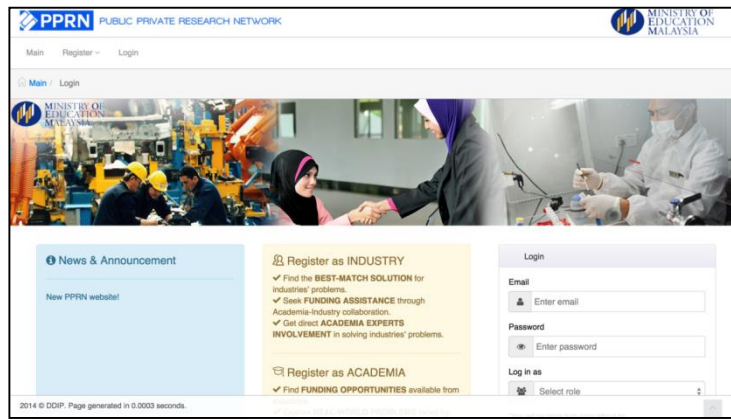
PPRN PUBLIC PRIVATE RESEARCH NETWORK

MINISTRY OF EDUCATION MALAYSIA

Main Register Login

Main / Login

MINISTRY OF EDUCATION MALAYSIA

News & Announcement

New PPRN website!

Register as INDUSTRY

✔ Find the BEST-MATCH SOLUTION for industries' problems.
✔ Seek FUNDING ASSISTANCE through Academia-Industry collaboration.
✔ Get direct ACADEMIA EXPERTS INVOLVEMENT in solving industries' problems.

Register as ACADEMIA

✔ Find FUNDING OPPORTUNITIES available from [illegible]

Login

Email

Enter email

Password

Enter password

Log in as

Select role

2014 © DDIP. Page generated in 0.0003 seconds.